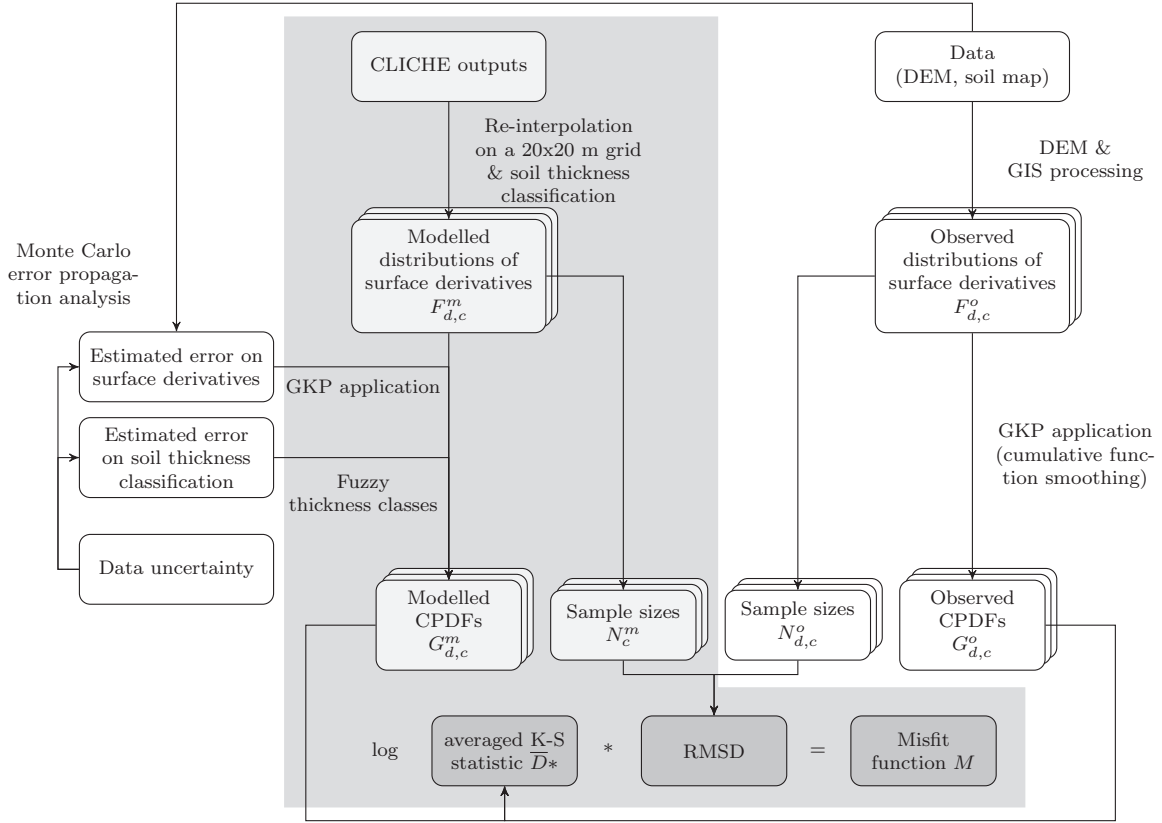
CLICHE outputs

Data (DEM, soil map)

Re-interpolation on a 20x20 m grid & soil thickness classification

DEM & GIS processing

Monte Carlo error propagation analysis

Modelled distributions of surface derivatives $F^m_{d,c}$

Observed distributions of surface derivatives $F^o_{d,c}$

Estimated error on surface derivatives

GKP application

Estimated error on soil thickness classification

Fuzzy thickness classes

GKP application (cumulative function smoothing)

Data uncertainty

Modelled CPDFs $G^m_{d,c}$

Sample sizes $N^m_c$

Sample sizes $N^o_{d,c}$

Observed CPDFs $G^o_{d,c}$

log averaged K-S statistic $\overline{D*}$ * RMSD = Misfit function $M$